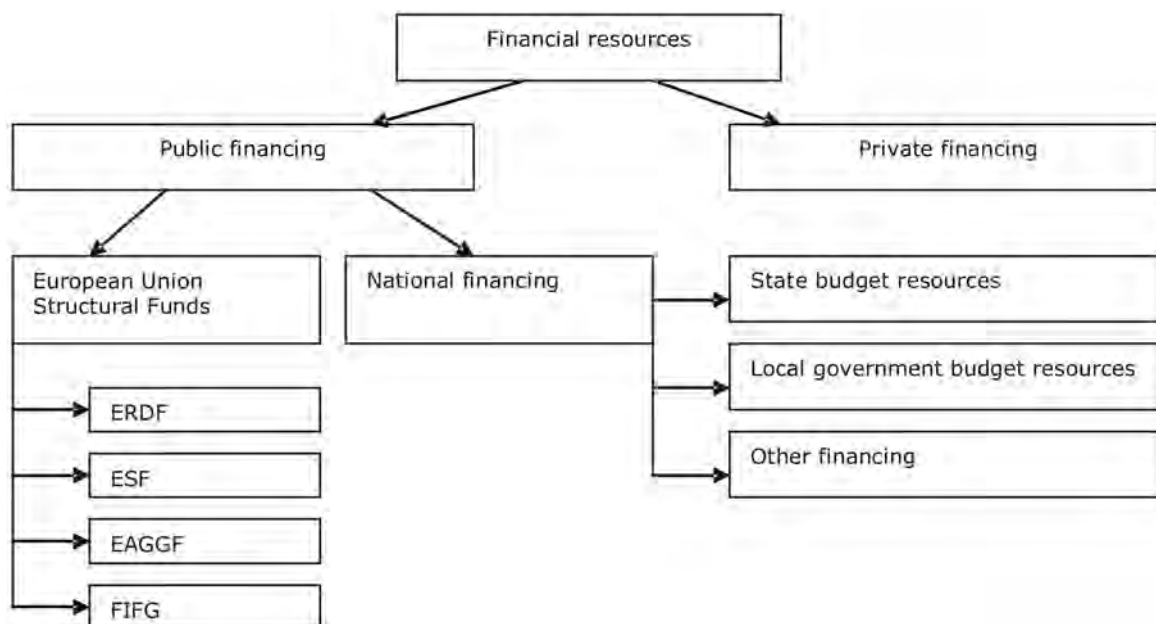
Financial resources

Public financing

Private financing

European Union Structural Funds

National financing

State budget resources

Local government budget resources

Other financing

ERDF

ESF

EAGGF

FIFG